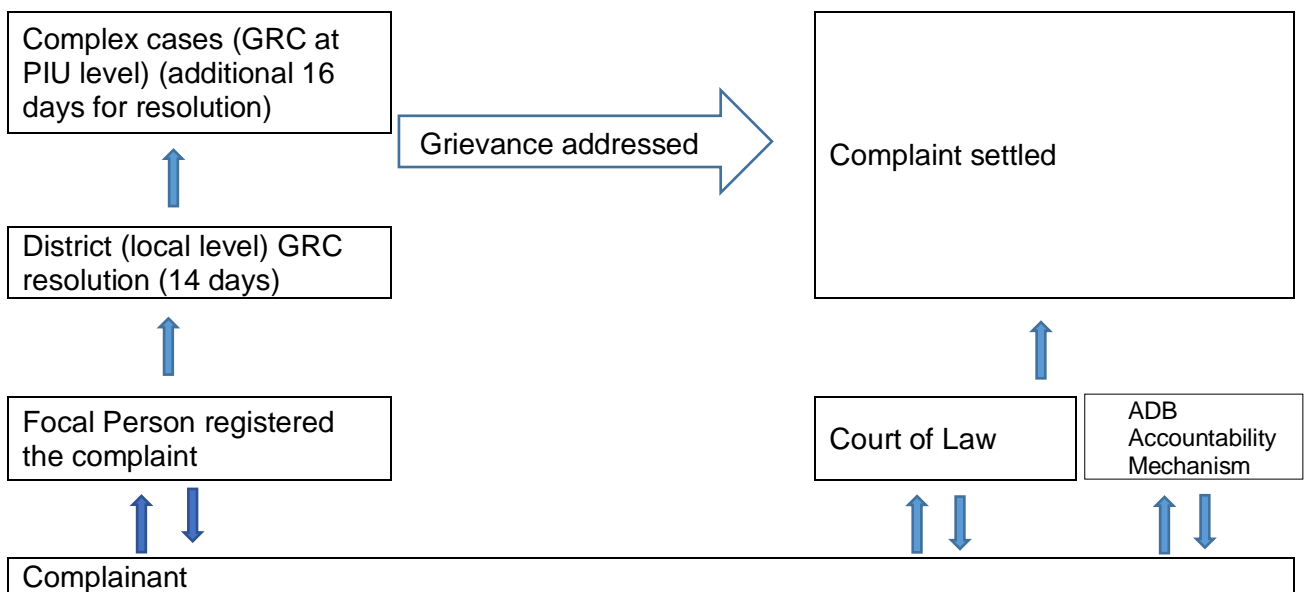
Complex cases (GRC at PIU level) (additional 16 days for resolution)

Grievance addressed

Complaint settled

District (local level) GRC resolution (14 days)

Focal Person registered the complaint

Court of Law

ADB Accountability Mechanism

Complainant